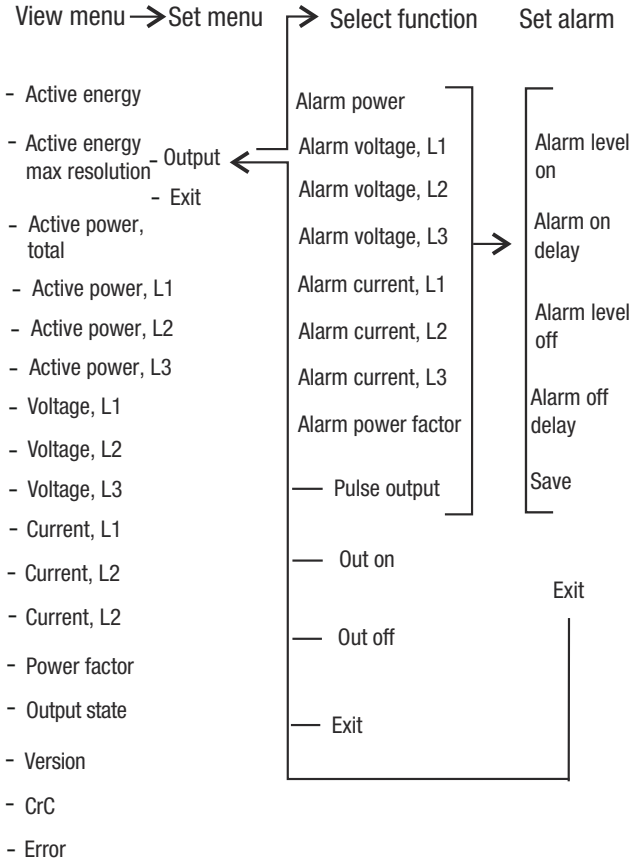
View menu → Set menu → Select function Set alarm

- Active energy
- Active energy max resolution
- Active power, total
- Active power, L1
- Active power, L2
- Active power, L3
- Voltage, L1
- Voltage, L2
- Voltage, L3
- Current, L1
- Current, L2
- Current, L2
- Power factor
- Output state
- Version
- CrC
- Error

- Output
- Exit

Alarm power
Alarm voltage, L1
Alarm voltage, L2
Alarm voltage, L3
Alarm current, L1
Alarm current, L2
Alarm current, L3
Alarm power factor
Pulse output
Out on
Out off
Exit

Alarm level on
Alarm on delay
Alarm level off
Alarm off delay
Save

Exit